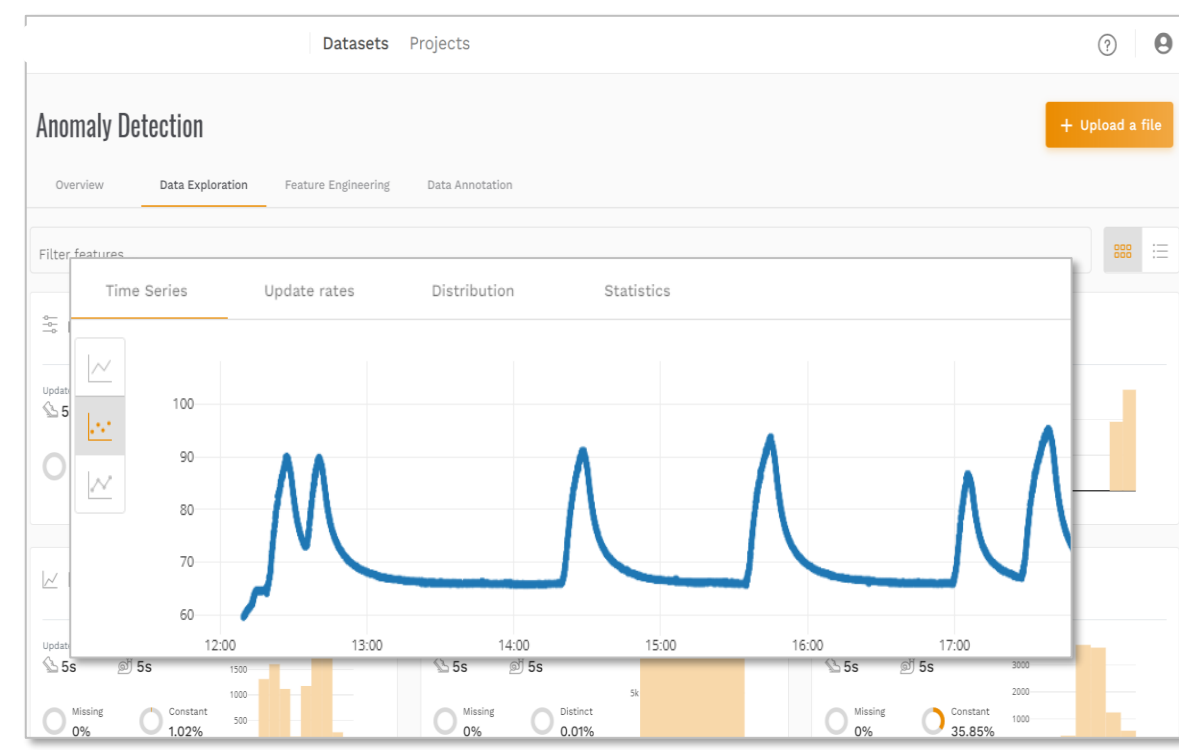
Datasets Projects

Anomaly Detection

+ Upload a file

Overview Data Exploration Feature Engineering Data Annotation

Filter features

Time Series Update rates Distribution Statistics

100
90
80
70
60

12:00 13:00 14:00 15:00 16:00 17:00

Updat
5

Updat
5s 5s
1500
1000
500
Missing 0%
Constant 1.02%

5s 5s
5k
Missing 0%
Distinct 0.01%

5s 5s
3000
2000
1000
Missing 0%
Constant 35.85%